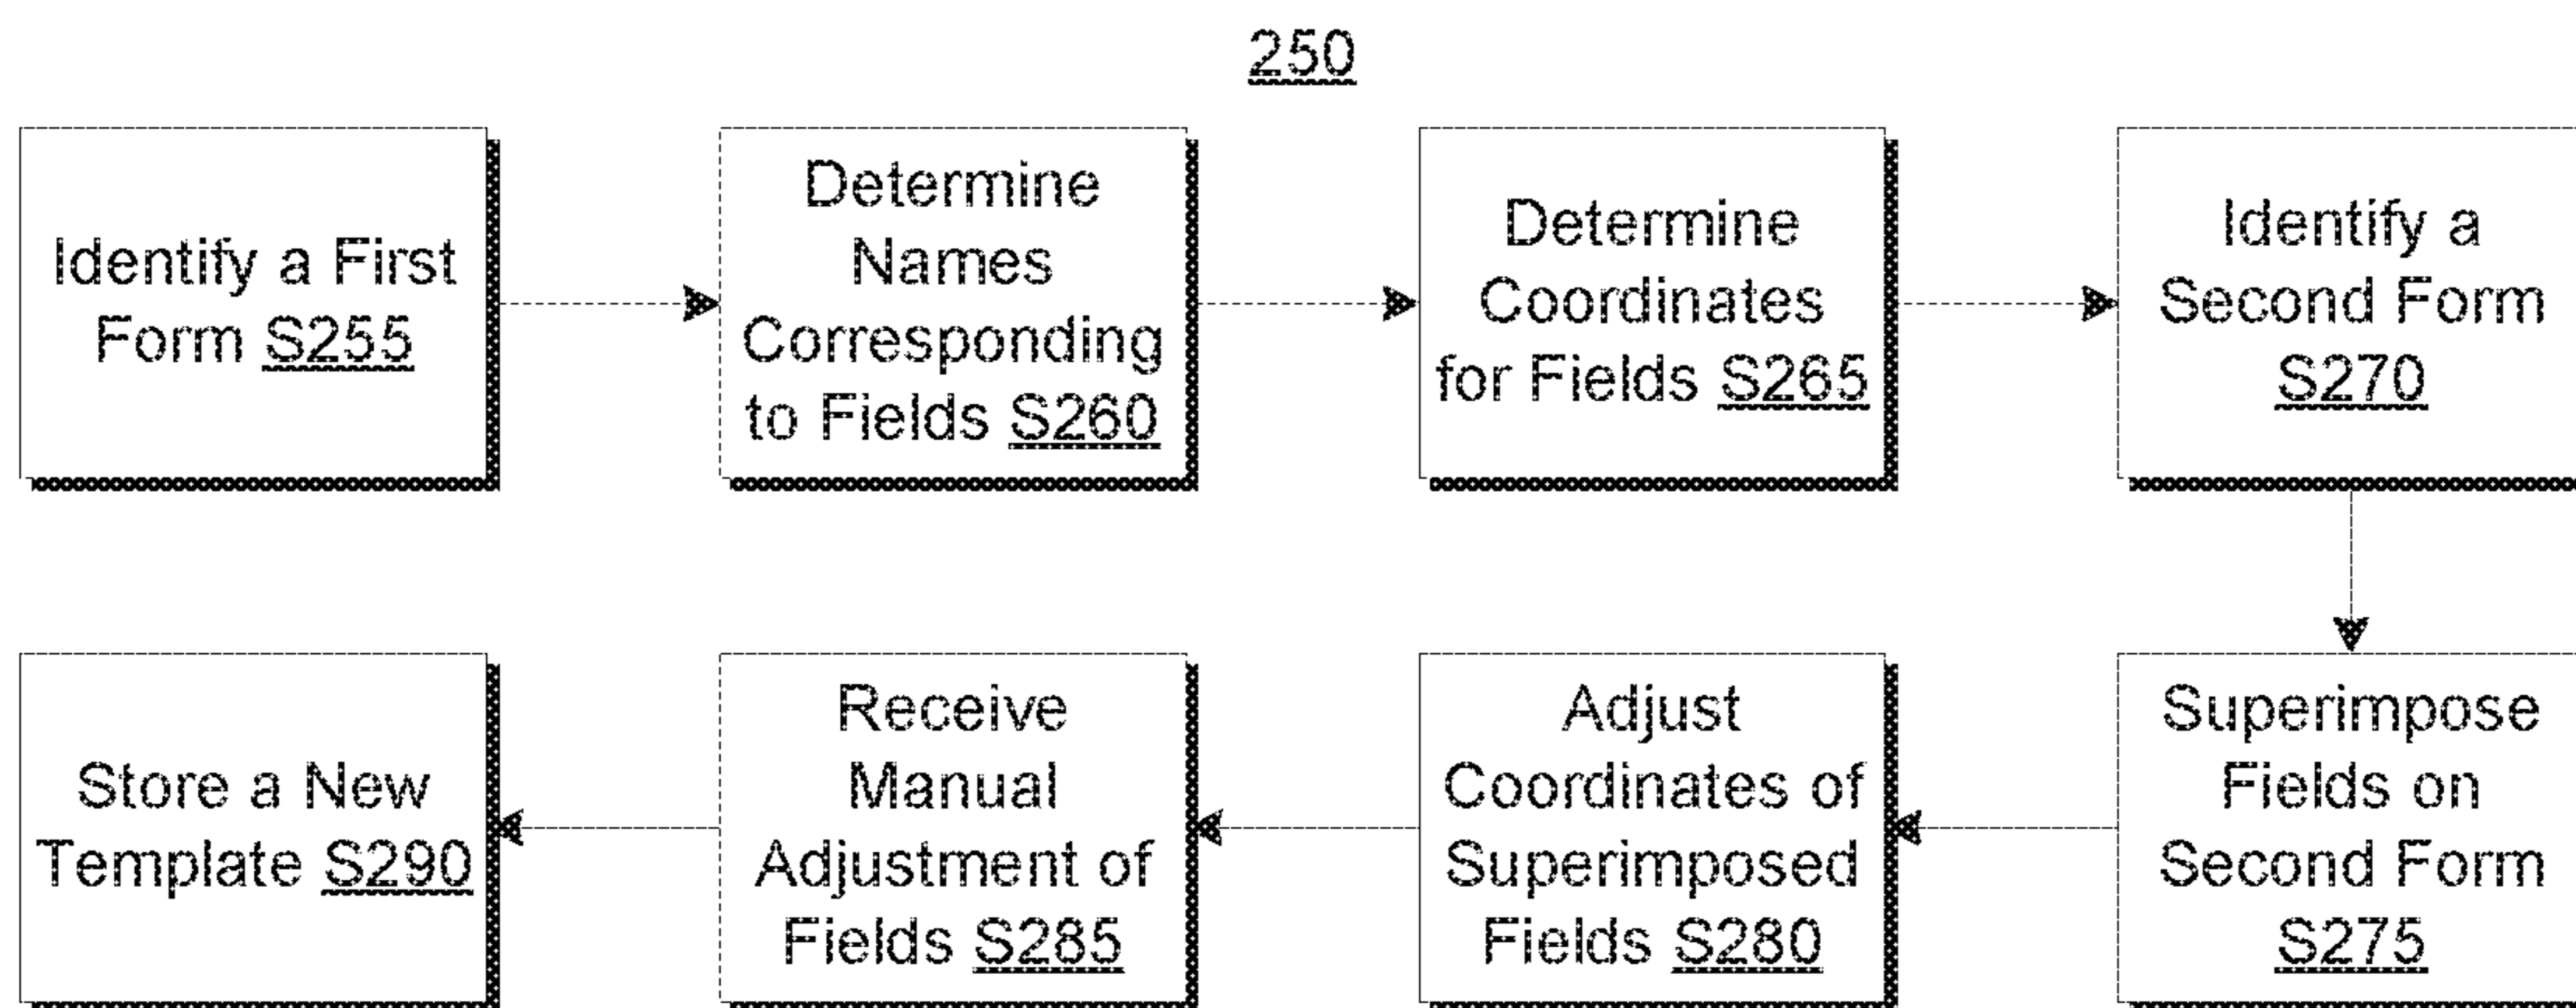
250

Identify a First Form S255

Determine Names Corresponding to Fields S260

Determine Coordinates for Fields S265

Identify a Second Form S270

Superimpose Fields on Second Form S275

Adjust Coordinates of Superimposed Fields S280

Receive Manual Adjustment of Fields S285

Store a New Template S290